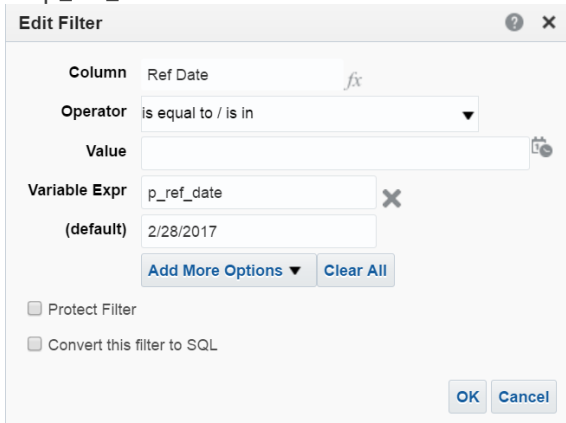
Edit Filter

Column Ref Date $fx$

Operator is equal to / is in

Value

Variable Expr p_ref_date

(default) 2/28/2017

Add More Options ▼ Clear All

Protect Filter

Convert this filter to SQL

OK Cancel